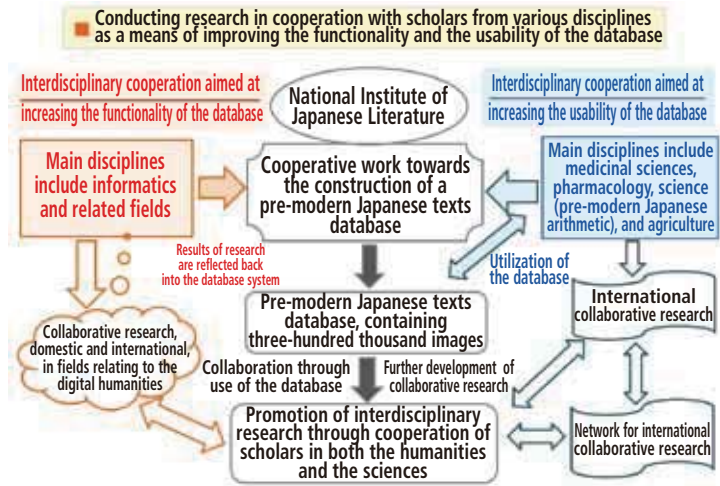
Conducting research in cooperation with scholars from various disciplines as a means of improving the functionality and the usability of the database

Interdisciplinary cooperation aimed at increasing the functionality of the database

National Institute of Japanese Literature

Interdisciplinary cooperation aimed at increasing the usability of the database

Main disciplines include informatics and related fields

Cooperative work towards the construction of a pre-modern Japanese texts database

Main disciplines include medicinal sciences, pharmacology, science (pre-modern Japanese arithmetic), and agriculture

Results of research are reflected back into the database system

Utilization of the database

Pre-modern Japanese texts database, containing three-hundred thousand images

International collaborative research

Collaborative research, domestic and international, in fields relating to the digital humanities

Collaboration through use of the database

Further development of collaborative research

Promotion of interdisciplinary research through cooperation of scholars in both the humanities and the sciences

Network for international collaborative research